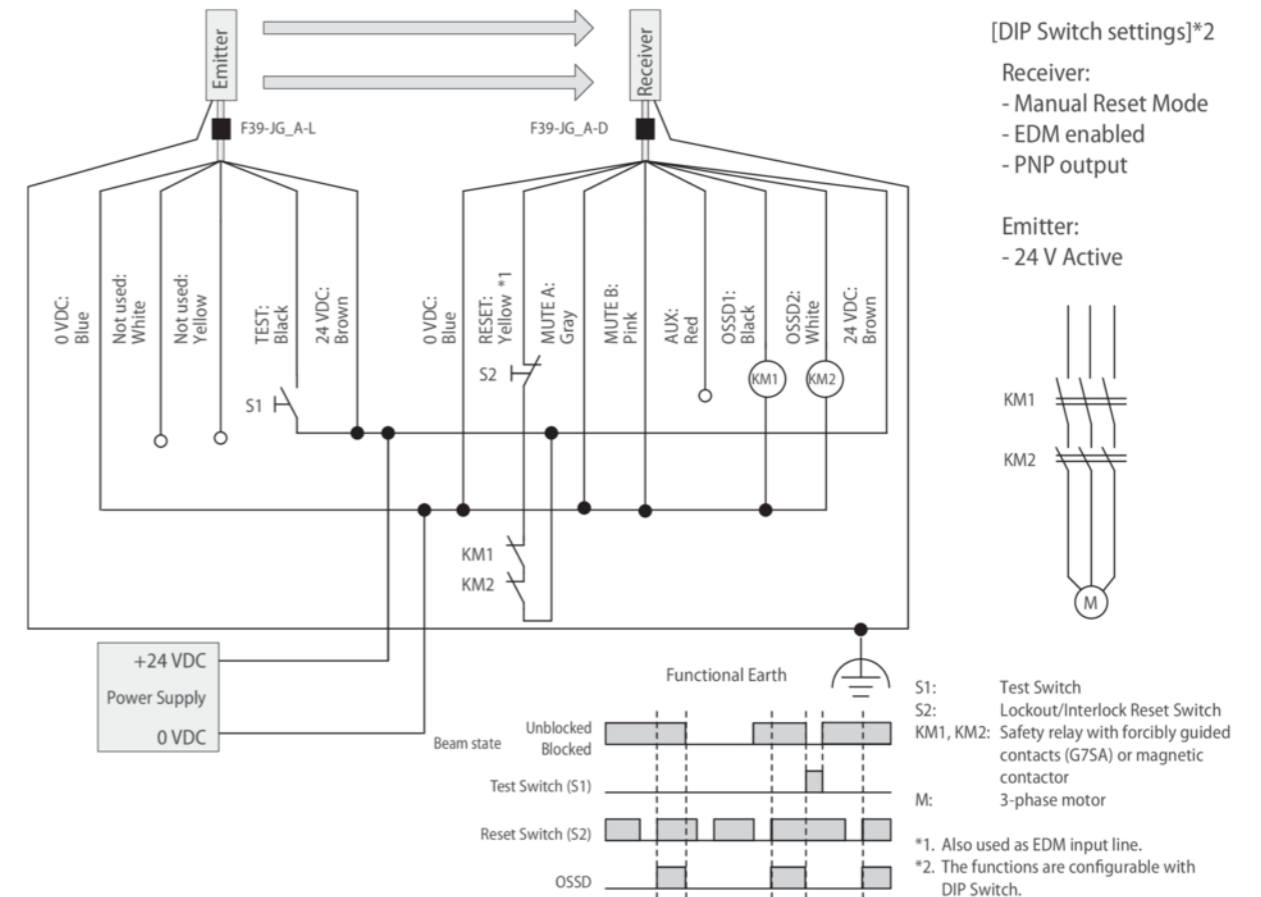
Emitter

Receiver

F39-JG_A-L

F39-JG_A-D

0 VDC: Blue

Not used: White

Not used: Yellow

TEST: Black

24 VDC: Brown

S1

0 VDC: Blue

RESET: Yellow *1

MUTE A: Gray

MUTE B: Pink

AUX: Red

OSSD1: Black

OSSD2: White

24 VDC: Brown

S2

KM1

KM2

KM1

KM2

[DIP Switch settings]*2

Receiver:
- Manual Reset Mode
- EDM enabled
- PNP output

Emitter:
- 24 V Active

KM1

KM2

M

+24 VDC

Power Supply

0 VDC

Functional Earth

Beam state

Unblocked

Blocked

Test Switch (S1)

Reset Switch (S2)

OSSD

| | |
|---|---|
| S1: | Test Switch |
| S2: | Lockout/Interlock Reset Switch |
| KM1, KM2: | Safety relay with forcibly guided contacts (G7SA) or magnetic contactor |
| M: | 3-phase motor |

*1. Also used as EDM input line.
*2. The functions are configurable with DIP Switch.